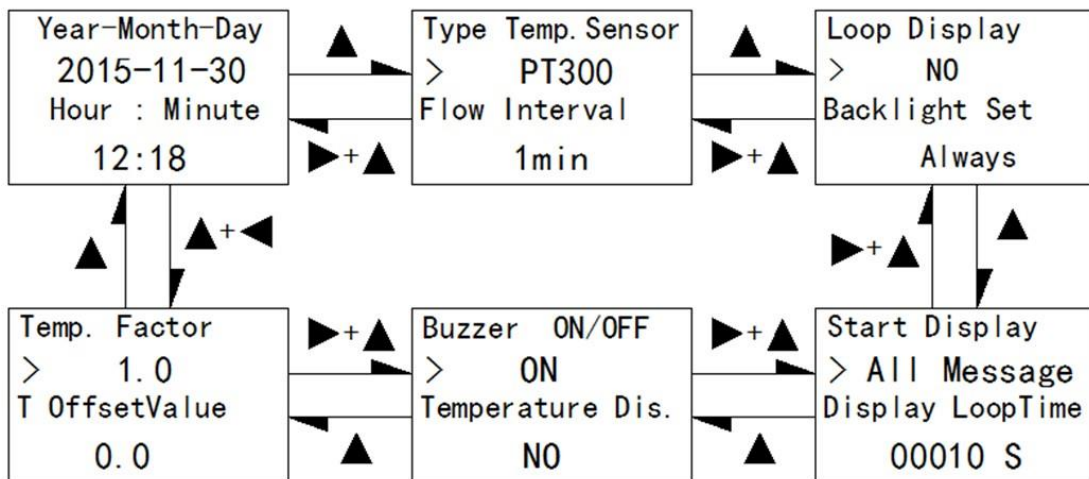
Year-Month-Day
2015-11-30
Hour : Minute
12:18

▲

►+▲

Type Temp.Sensor
> PT300
Flow Interval
1min

▲

►+▲

Loop Display
> NO
Backlight Set
Always

▲

▲+◄

►+▲

▲

Temp. Factor
> 1.0
T OffsetValue
0.0

►+▲

▲

Buzzer ON/OFF
> ON
Temperature Dis.
NO

►+▲

▲

Start Display
> All Message
Display LoopTime
00010 S